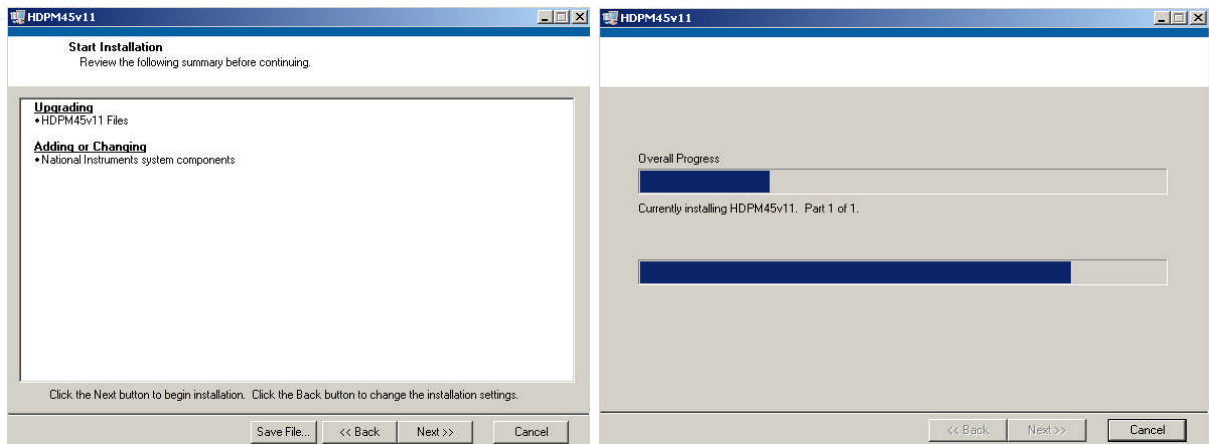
HDPM45v11

Start Installation
Review the following summary before continuing.

Upgrading
• HDPM45v11 Files

Adding or Changing
• National Instruments system components

Click the Next button to begin installation. Click the Back button to change the installation settings.

Save File... | << Back | Next >> | Cancel

HDPM45v11

Overall Progress

Currently installing HDPM45v11. Part 1 of 1.

<< Back | Next >> | Cancel